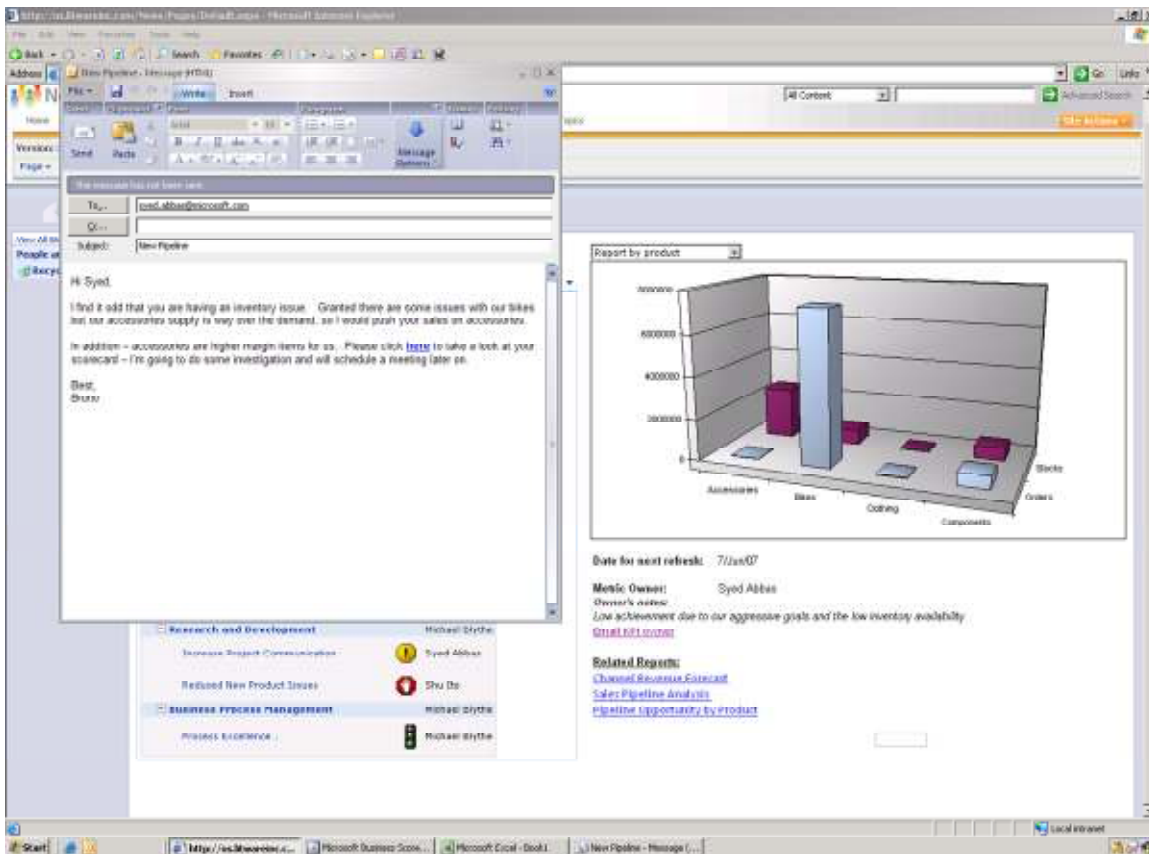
http://os.litwareinc.com/News/Pages/Default.aspx - Microsoft Internet Explorer

Back · Search · Favorites

Address

New Pipeline - Message (HTML)

File · Write · Insert

Send · Paste

Message Options

This message has not been sent.

To... syed.abbas@microsoft.com

Cc...

Subject: New Pipeline

Hi Syed,

I find it odd that you are having an inventory issue. Granted there are some issues with our bikes but our accessories supply is way over the demand, so I would push your sales on accessories.

In addition – accessories are higher margin items for us. Please click here to take a look at your scorecard – I'm going to do some investigation and will schedule a meeting later on.

Best,
Bruno

All Content · Advanced Search

Site Actions

Home

Version:

Page

View All Site

People and

Recycle

Report by product

8000000
6000000
4000000
2000000
0

Accessories · Bikes · Clothing · Components

Stocks · Orders

Date for next refresh: 7/Jun/07

Metric Owner: Syed Abbas

Owner's notes:
Low achievement due to our aggressive goals and the low inventory availability

Email KPI owner

Related Reports:
Channel Revenue Forecast
Sales Pipeline Analysis
Pipeline opportunity by Product

Research and Development · Michael Blythe
Increase Project Communication · Syed Abbas
Reduced New Product Issues · Shu Ito
Business Process Management · Michael Blythe
Process Excellence · Michael Blythe

Local intranet

Start · http://os.litwareinc.c... · Microsoft Business Score... · Microsoft Excel - Book1 · New Pipeline - Message (...